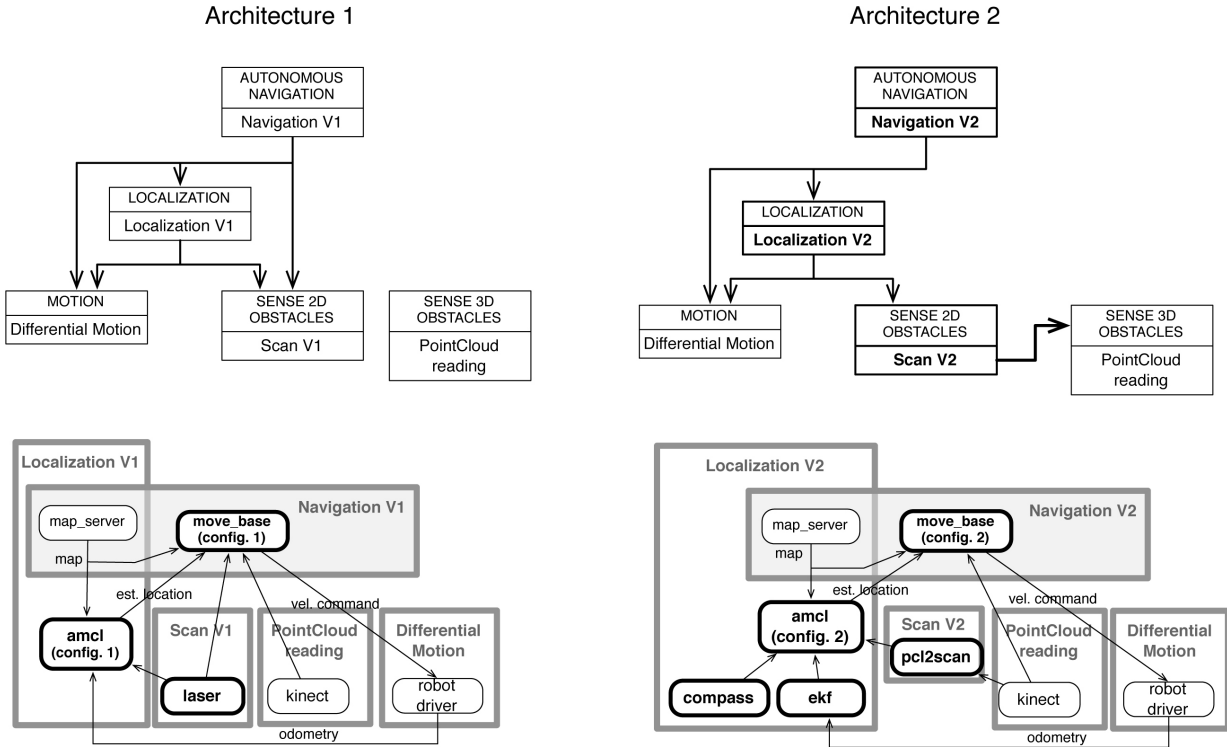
Architecture 1

AUTONOMOUS NAVIGATION
Navigation V1

LOCALIZATION
Localization V1

MOTION
Differential Motion

SENSE 2D OBSTACLES
Scan V1

SENSE 3D OBSTACLES
PointCloud reading

Architecture 2

AUTONOMOUS NAVIGATION
Navigation V2

LOCALIZATION
Localization V2

MOTION
Differential Motion

SENSE 2D OBSTACLES
Scan V2

SENSE 3D OBSTACLES
PointCloud reading

Localization V1
Navigation V1
map_server
move_base (config. 1)
map
est. location
vel. command
amcl (config. 1)
Scan V1
PointCloud reading
Differential Motion
laser
kinect
robot driver
odometry

Localization V2
Navigation V2
map_server
move_base (config. 2)
map
est. location
vel. command
amcl (config. 2)
Scan V2
pcl2scan
PointCloud reading
Differential Motion
compass
ekf
kinect
robot driver
odometry